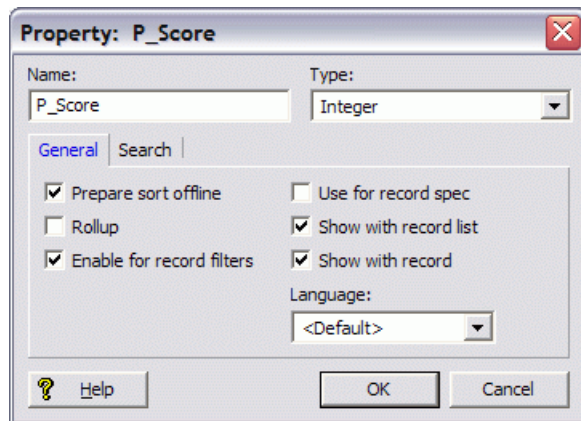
Property: P_Score

Name:
P_Score

Type:
Integer

General
Search

Prepare sort offline
Rollup
Enable for record filters

Use for record spec
Show with record list
Show with record

Language:
<Default>

Help
OK
Cancel